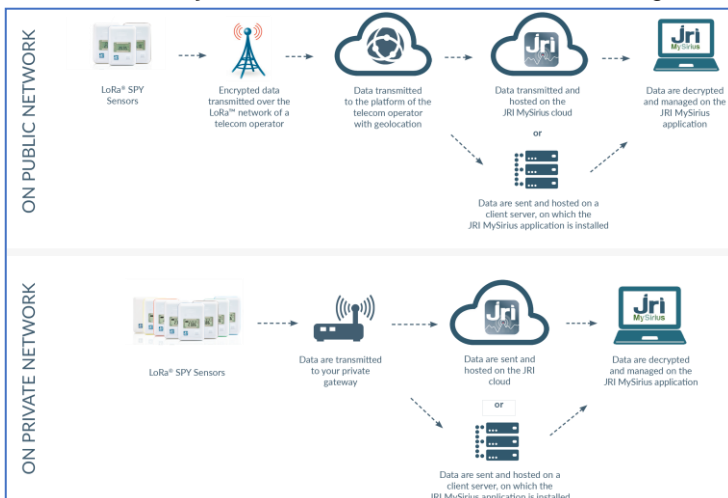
ON PUBLIC NETWORK

LoRa® SPY Sensors

Encrypted data transmitted over the LoRa™ network of a telecom operator

Data transmitted to the platform of the telecom operator with geolocation

JRI

Data transmitted and hosted on the JRI MySirius cloud

or

Data are sent and hosted on a client server, on which the JRI MySirius application is installed

Jri MySirius

Data are decrypted and managed on the JRI MySirius application

ON PRIVATE NETWORK

LoRa® SPY Sensors

Data are transmitted to your private gateway

JRI

Data are sent and hosted on the JRI cloud

or

Data are sent and hosted on a client server, on which the JRI MySirius application is installed

Jri MySirius

Data are decrypted and managed on the JRI MySirius application